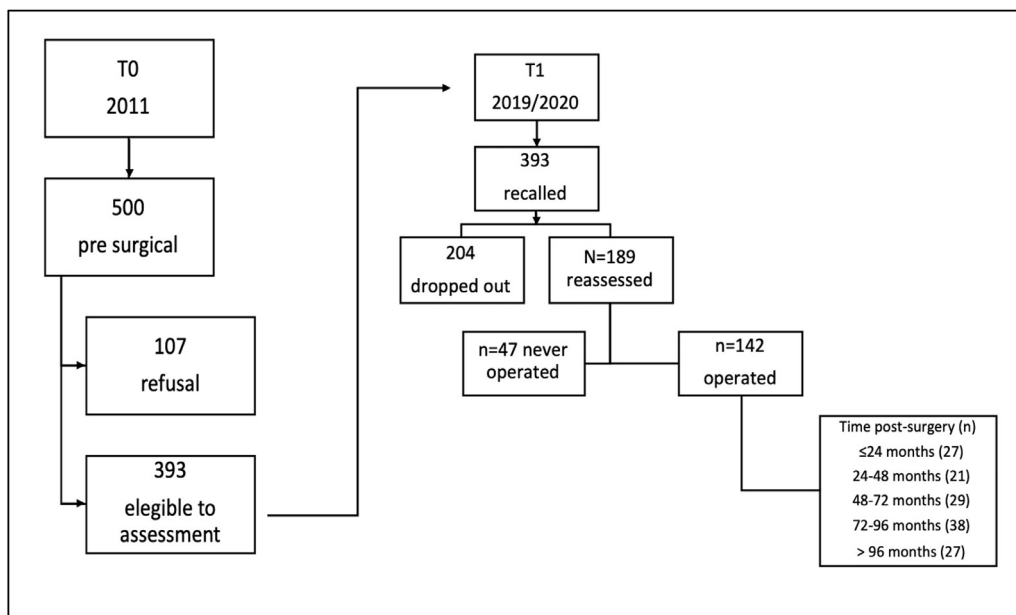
T0
2011

500
pre surgical

107
refusal

393
elegible to assessment

T1
2019/2020

393
recalled

204
dropped out

N=189
reassessed

n=47 never operated

n=142
operated

Time post-surgery (n)
≤24 months (27)
24-48 months (21)
48-72 months (29)
72-96 months (38)
> 96 months (27)